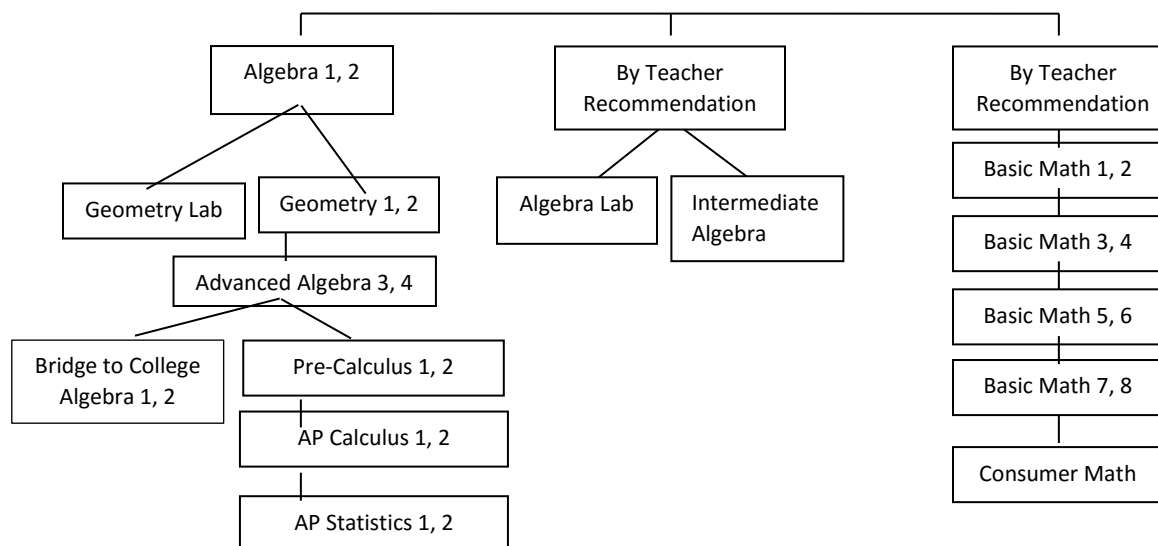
Algebra 1, 2

Geometry Lab

Geometry 1, 2

Advanced Algebra 3, 4

Bridge to College Algebra 1, 2

Pre-Calculus 1, 2

AP Calculus 1, 2

AP Statistics 1, 2

By Teacher Recommendation

Algebra Lab

Intermediate Algebra

By Teacher Recommendation

Basic Math 1, 2

Basic Math 3, 4

Basic Math 5, 6

Basic Math 7, 8

Consumer Math